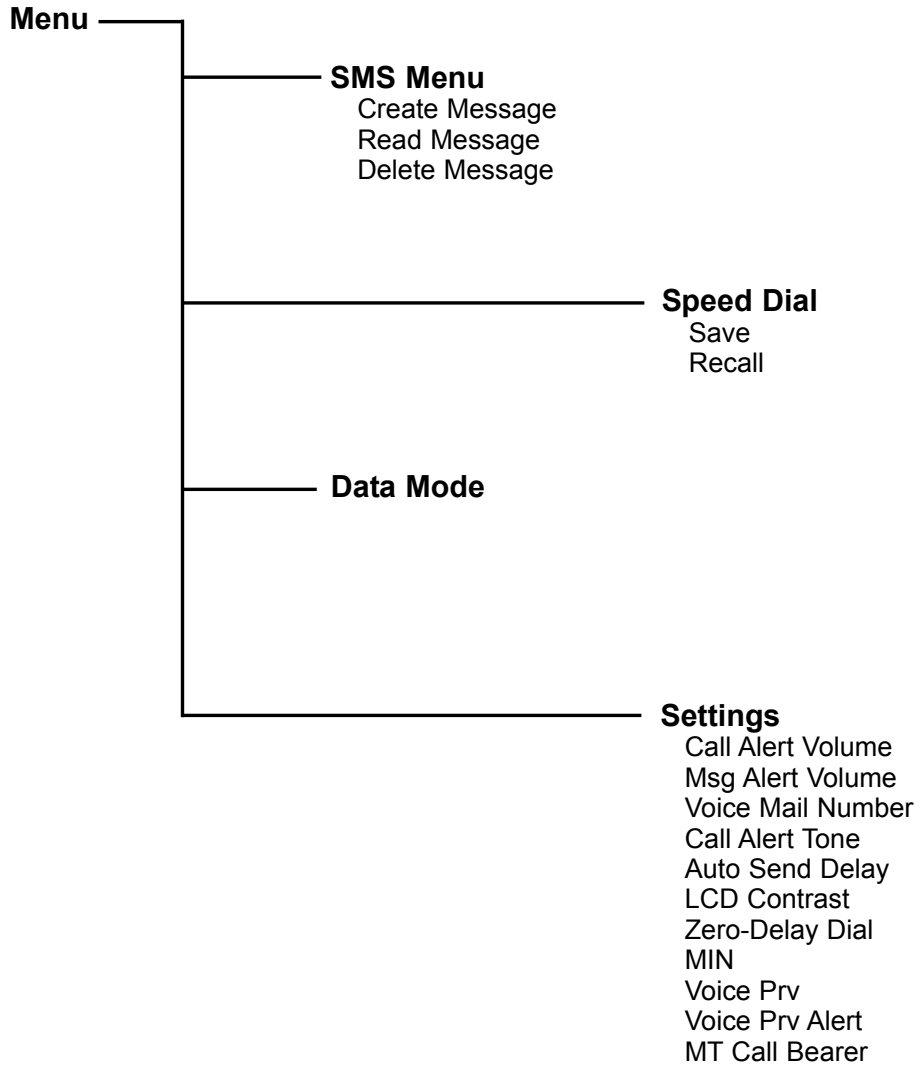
Menu

SMS Menu
Create Message
Read Message
Delete Message

Speed Dial
Save
Recall

Data Mode

Settings
Call Alert Volume
Msg Alert Volume
Voice Mail Number
Call Alert Tone
Auto Send Delay
LCD Contrast
Zero-Delay Dial
MIN
Voice Prv
Voice Prv Alert
MT Call Bearer